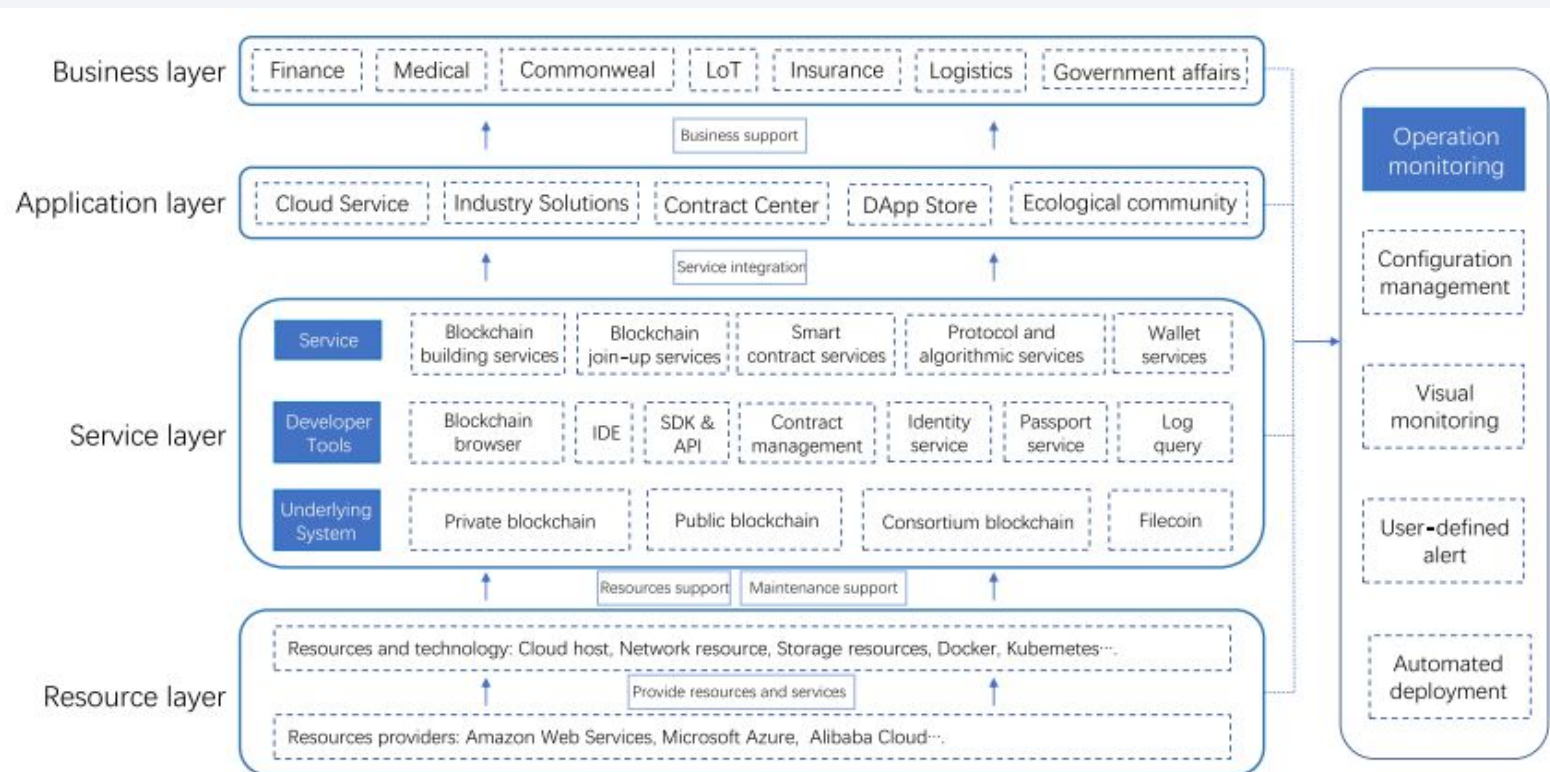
Business layer

Finance | Medical | Commonweal | LoT | Insurance | Logistics | Government affairs

Business support

Application layer

Cloud Service | Industry Solutions | Contract Center | DApp Store | Ecological community

Service integration

Service layer

Service

Blockchain building services | Blockchain join-up services | Smart contract services | Protocol and algorithmic services | Wallet services

Developer Tools

Blockchain browser | IDE | SDK & API | Contract management | Identity service | Passport service | Log query

Underlying System

Private blockchain | Public blockchain | Consortium blockchain | Filecoin

Resources support | Maintenance support

Resource layer

Resources and technology: Cloud host, Network resource, Storage resources, Docker, Kubemetes···.

Provide resources and services

Resources providers: Amazon Web Services, Microsoft Azure, Alibaba Cloud···.

Operation monitoring

Configuration management

Visual monitoring

User-defined alert

Automated deployment